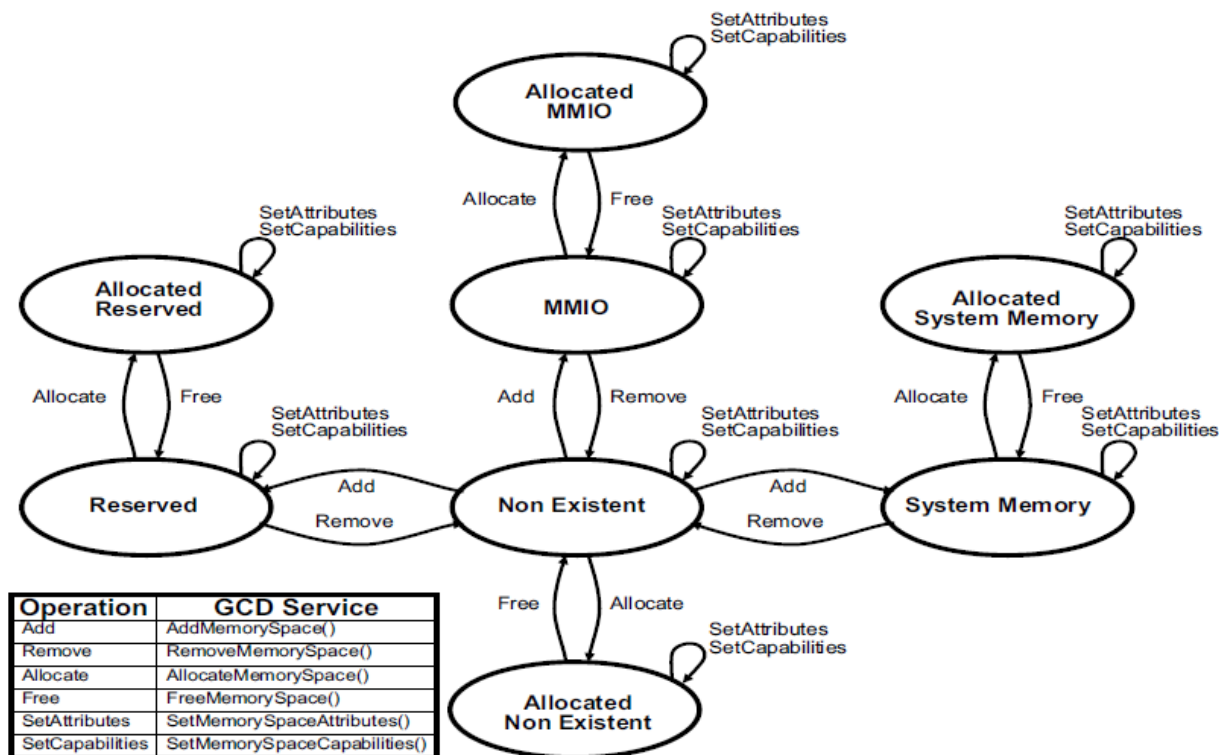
SetAttributes
SetCapabilities

Allocated
MMIO

Allocate

Free

SetAttributes
SetCapabilities

SetAttributes
SetCapabilities

SetAttributes
SetCapabilities

Allocated
Reserved

MMIO

Allocated
System Memory

Allocate

Free

Add

Remove

Allocate

Free

SetAttributes
SetCapabilities

SetAttributes
SetCapabilities

SetAttributes
SetCapabilities

Reserved

Add

Remove

Non Existent

Add

Remove

System Memory

Free

Allocate

SetAttributes
SetCapabilities

Allocated
Non Existent

| Operation | GCD Service |
|---|---|
| Add | AddMemorySpace() |
| Remove | RemoveMemorySpace() |
| Allocate | AllocateMemorySpace() |
| Free | FreeMemorySpace() |
| SetAttributes | SetMemorySpaceAttributes() |
| SetCapabilities | SetMemorySpaceCapabilities() |